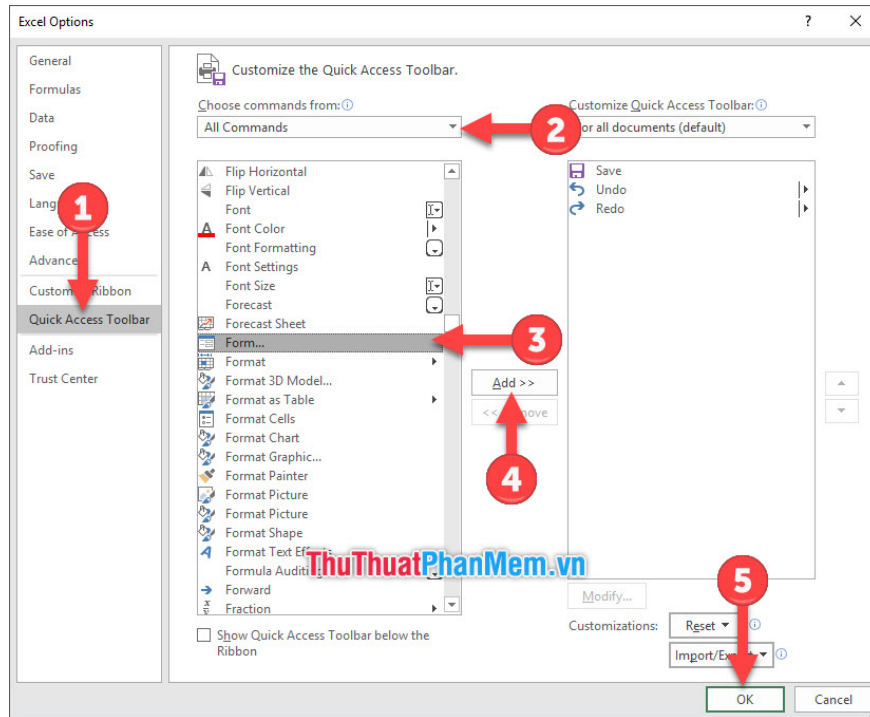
Excel Options

?

General
Formulas
Data
Proofing
Save
Lang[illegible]
Ease of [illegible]ess
Advance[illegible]
Custom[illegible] Ribbon
Quick Access Toolbar
Add-ins
Trust Center

Customize the Quick Access Toolbar.

Choose commands from:
All Commands

Flip Horizontal
Flip Vertical
Font
Font Color
Font Formatting
Font Settings
Font Size
Forecast
Forecast Sheet
Form...
Format
Format 3D Model...
Format as Table
Format Cells
Format Chart
Format Graphic...
Format Painter
Format Picture
Format Picture
Format Shape
Format Text Eff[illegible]
Formula Auditi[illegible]
Forward
Fraction

Add >>
<< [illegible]move

Customize Quick Access Toolbar:
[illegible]or all documents (default)

Save
Undo
Redo

Modify...

Customizations: Reset
Import/Ex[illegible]

Show Quick Access Toolbar below the Ribbon

1
2
3
4
5

ThuThuatPhanMem.vn

OK
Cancel